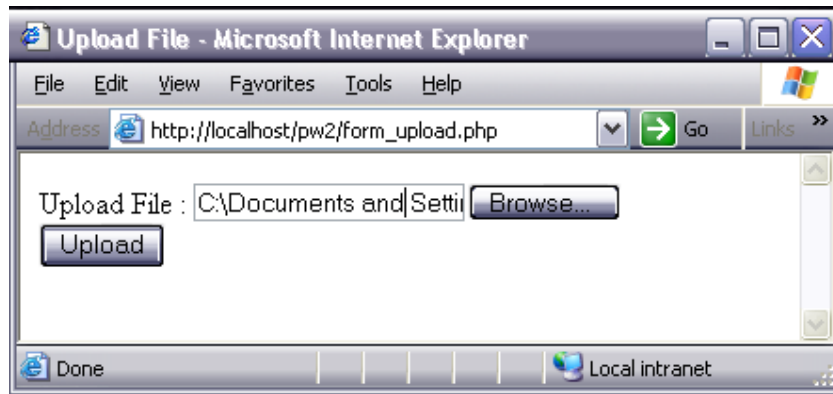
Upload File - Microsoft Internet Explorer

File Edit View Favorites Tools Help

Address http://localhost/pw2/form_upload.php Go Links »

Upload File : C:\Documents and Setti Browse...

Upload

Done Local intranet